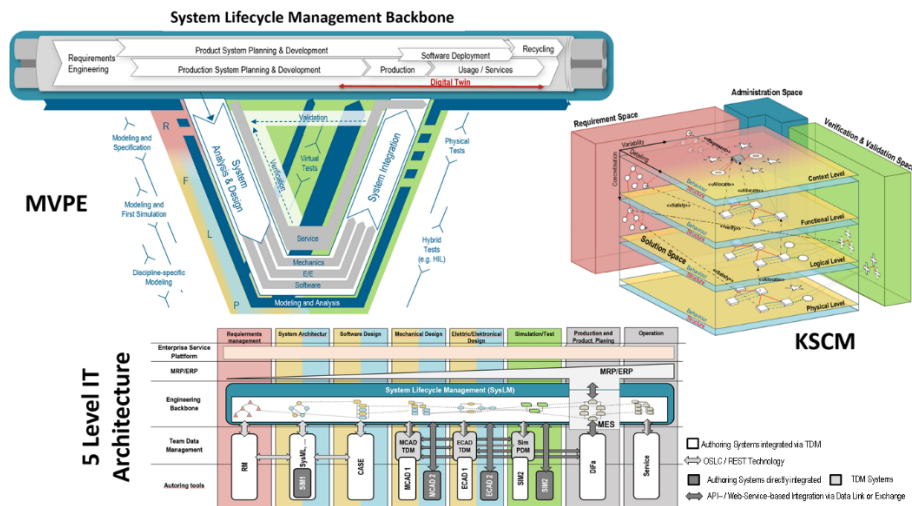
System Lifecycle Management Backbone

Requirements Engineering
Product System Planning & Development
Production System Planning & Development
Software Deployment
Production
Usage / Services
Recycling
Digital Twin

MVPE

Modeling and Specification
Modeling and First Simulation
Discipline-specific Modeling
R
F
L
P
System Analysis & Design
Validation
Verification
Virtual Tests
System Integration
Physical Tests
Hybrid Tests (e.g. HIL)
Service
Mechanics
E/E
Software
Modeling and Analysis

Administration Space
Requirement Space
Verification & Validation Space
Variability
Concretisation
Context Level
Functional Level
Solution Space
Logical Level
Physical Level
«allocation»
«satisfy»
Behavior
Structure

KSCM

5 Level IT Architecture

Requirements management
System Architectur
Software Design
Mechanical Design
Elektric/Elektronical Design
Simulation/Test
Production and Product. Planing
Operation

Enterprise Service Platform
MRP/ERP
MRP/ERP
Engineering Backbone
System Lifecycle Management (SysLM)
MES
Team Data Management
Autoring tools

RM
SysML
SIM1
CASE
MCAD TDM
MCAD 1
MCAD 2
ECAD TDM
ECAD 1
ECAD 2
Sim PDM
SIM2
SIM2
DiFa
Service

Authoring Systems integrated via TDM
OSLC / REST Technology
Authoring Systems directly integrated
TDM Systems
API- / Web-Service-based Integration via Data Link or Exchange